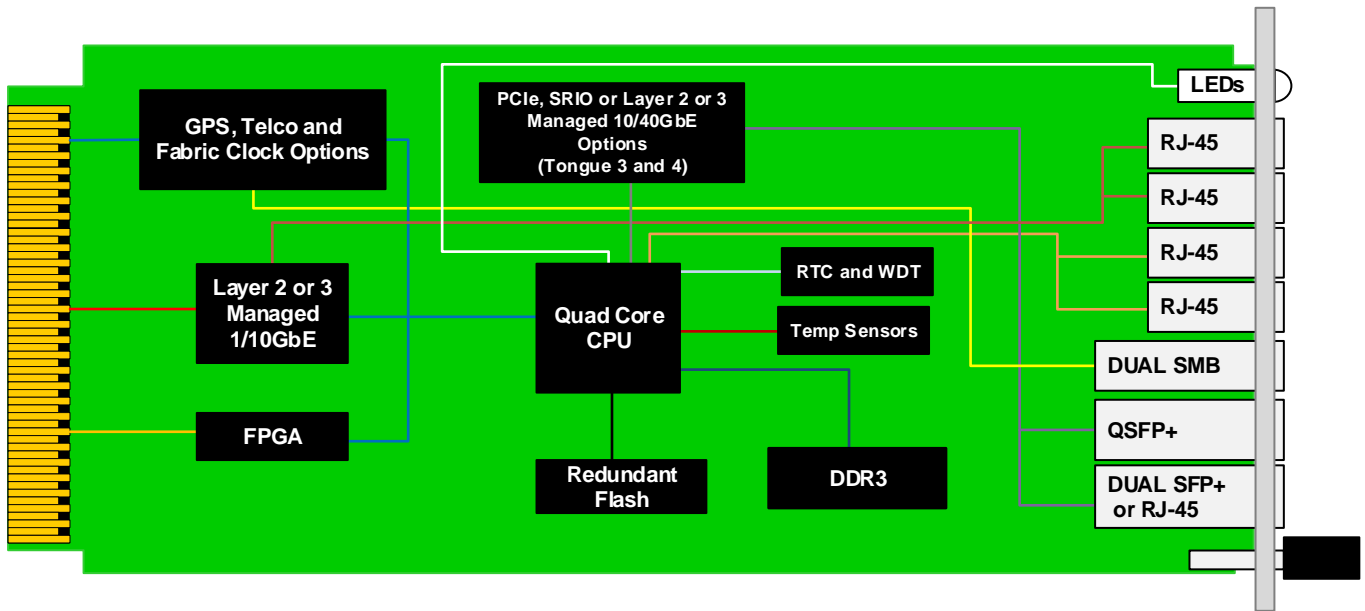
GPS, Telco and Fabric Clock Options

PCIe, SRIO or Layer 2 or 3 Managed 10/40GbE Options (Tongue 3 and 4)

LEDs

RJ-45

RJ-45

RJ-45

RJ-45

Layer 2 or 3 Managed 1/10GbE

Quad Core CPU

RTC and WDT

Temp Sensors

DUAL SMB

QSFP+

FPGA

Redundant Flash

DDR3

DUAL SFP+ or RJ-45